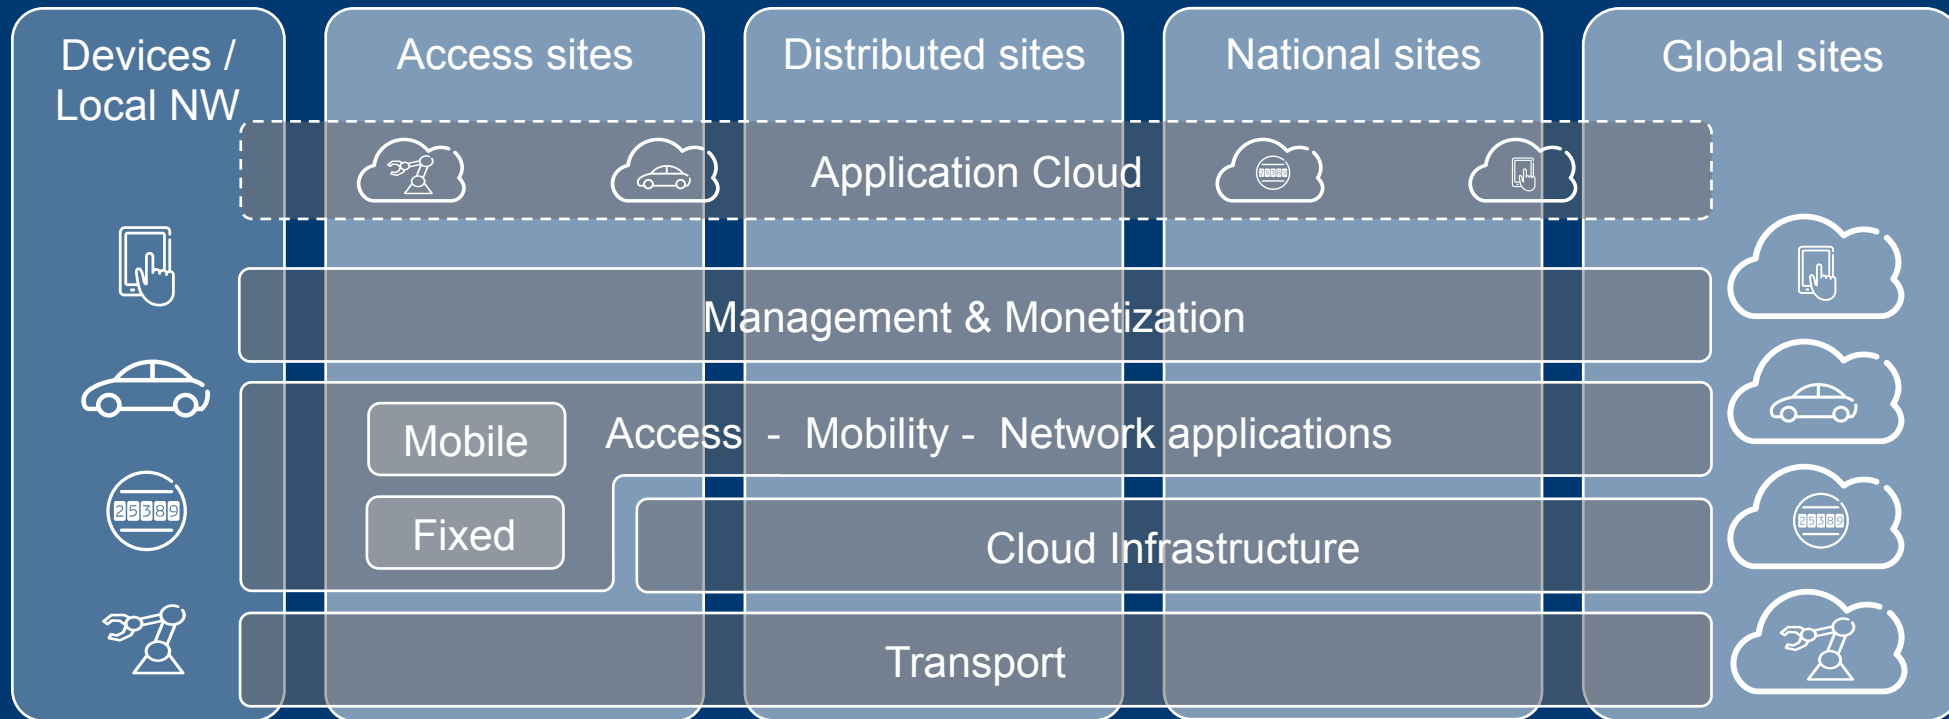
Devices / Local NW

Access sites

Distributed sites

National sites

Global sites

Application Cloud

Management & Monetization

Mobile

Access - Mobility - Network applications

Fixed

Cloud Infrastructure

Transport

25389

25389